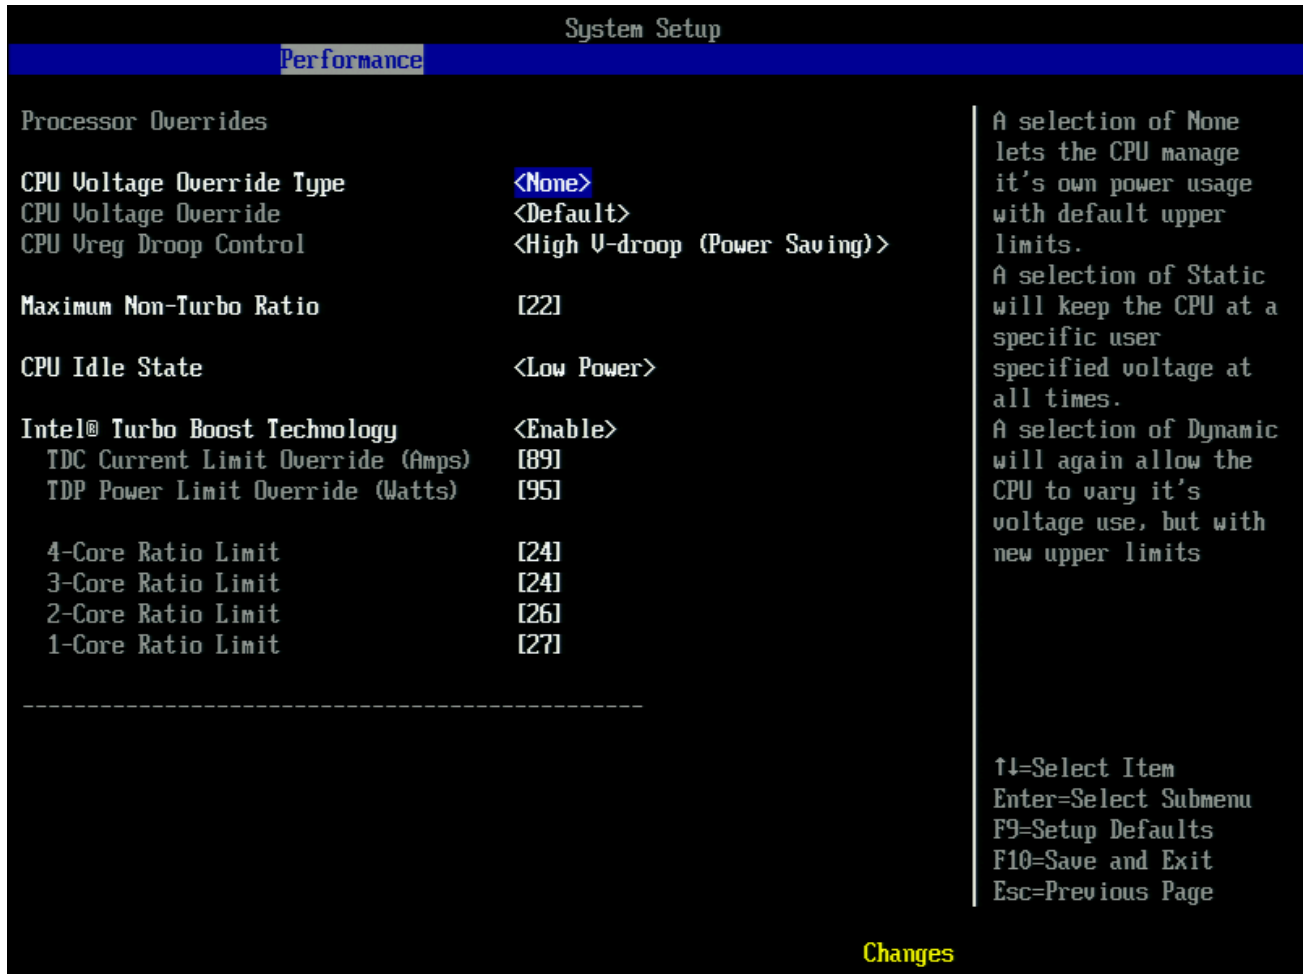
System Setup

Performance

Processor Overrides

CPU Voltage Override Type <None>
CPU Voltage Override <Default>
CPU Vreg Droop Control <High V-droop (Power Saving)>

Maximum Non-Turbo Ratio [22]

CPU Idle State <Low Power>

Intel® Turbo Boost Technology <Enable>
TDC Current Limit Override (Amps) [89]
TDP Power Limit Override (Watts) [95]

4-Core Ratio Limit [24]
3-Core Ratio Limit [24]
2-Core Ratio Limit [26]
1-Core Ratio Limit [27]

A selection of None lets the CPU manage it's own power usage with default upper limits.
A selection of Static will keep the CPU at a specific user specified voltage at all times.
A selection of Dynamic will again allow the CPU to vary it's voltage use, but with new upper limits

↑↓=Select Item
Enter=Select Submenu
F9=Setup Defaults
F10=Save and Exit
Esc=Previous Page

Changes